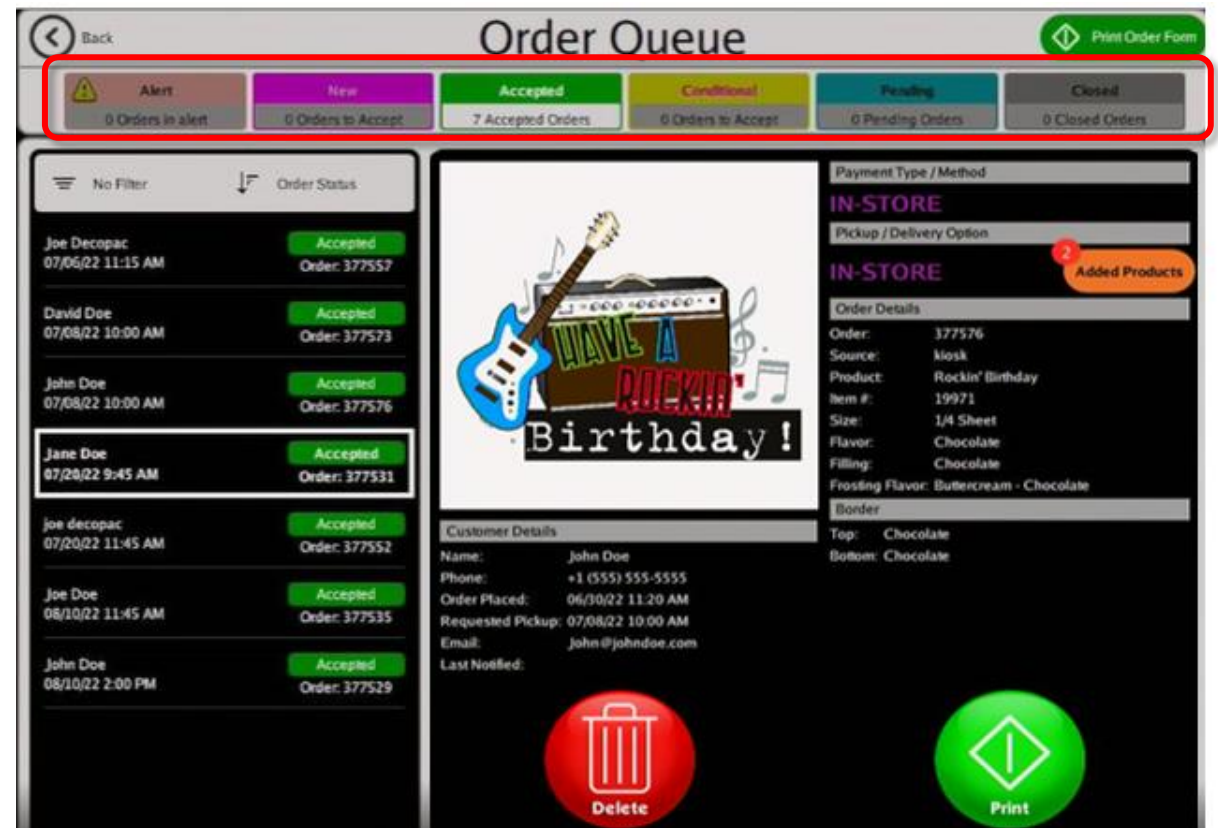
Back

Order Queue

Print Order Form

| Alert | New | Accepted | Conditional | Pending | Closed |
|---|---|---|---|---|---|
| 0 Orders in alert | 0 Orders to Accept | 7 Accepted Orders | 0 Orders to Accept | 0 Pending Orders | 0 Closed Orders |

No Filter

Order Status

Joe Decopac
07/06/22 11:15 AM
Accepted
Order: 377557

David Doe
07/08/22 10:00 AM
Accepted
Order: 377573

John Doe
07/08/22 10:00 AM
Accepted
Order: 377576

Jane Doe
07/20/22 9:45 AM
Accepted
Order: 377531

joe decopac
07/20/22 11:45 AM
Accepted
Order: 377552

Joe Doe
08/10/22 11:45 AM
Accepted
Order: 377535

John Doe
08/10/22 2:00 PM
Accepted
Order: 377529

HAVE A ROCKIN' Birthday!

Payment Type / Method
IN-STORE
Pickup / Delivery Option
IN-STORE
2
Added Products

Order Details
Order: 377576
Source: kiosk
Product: Rockin' Birthday
Item #: 19971
Size: 1/4 Sheet
Flavor: Chocolate
Filling: Chocolate
Frosting Flavor: Buttercream - Chocolate

Border
Top: Chocolate
Bottom: Chocolate

Customer Details
Name: John Doe
Phone: +1 (555) 555-5555
Order Placed: 06/30/22 11:20 AM
Requested Pickup: 07/08/22 10:00 AM
Email: John@johndoe.com
Last Notified:

Delete

Print